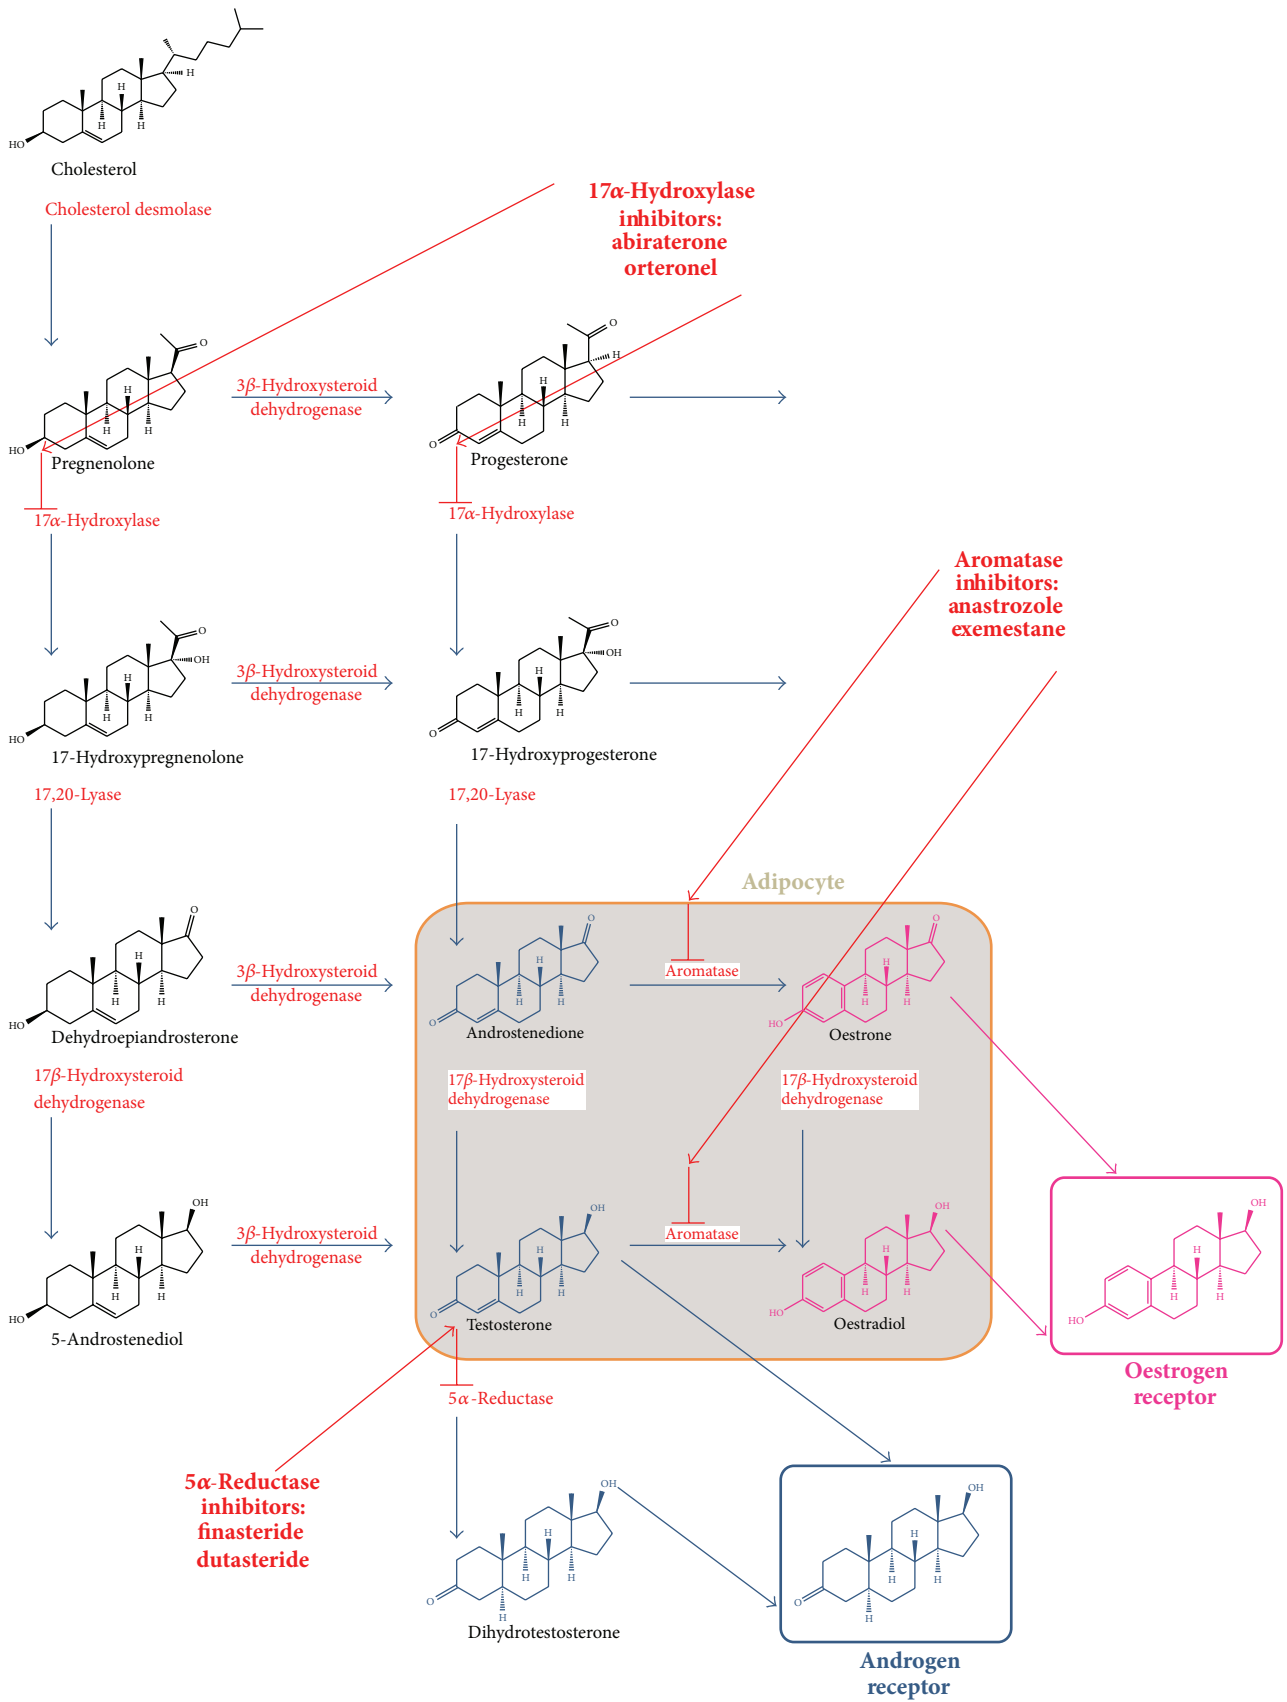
HO
H
H
H
H
Cholesterol

Cholesterol desmolase

$17\alpha$-Hydroxylase inhibitors: abiraterone orteronel

O
H
H
H
HO
Pregnenolone

$3\beta$-Hydroxysteroid dehydrogenase

O
H
H
H
H
O
Progesterone

$17\alpha$-Hydroxylase

$17\alpha$-Hydroxylase

Aromatase inhibitors: anastrozole exemestane

O
OH
H
H
H
HO
17-Hydroxypregnenolone

$3\beta$-Hydroxysteroid dehydrogenase

O
OH
H
H
H
O
17-Hydroxyprogesterone

17,20-Lyase

17,20-Lyase

Adipocyte

O
H
H
H
HO
Dehydroepiandrosterone

$3\beta$-Hydroxysteroid dehydrogenase

O
H
H
H
O
Androstenedione

Aromatase

O
H
H
H
HO
Oestrone

$17\beta$-Hydroxysteroid dehydrogenase

$17\beta$-Hydroxysteroid dehydrogenase

$17\beta$-Hydroxysteroid dehydrogenase

OH
H
H
H
HO
5-Androstenediol

$3\beta$-Hydroxysteroid dehydrogenase

OH
H
H
H
O
Testosterone

Aromatase

OH
H
H
H
HO
Oestradiol

OH
H
H
H
HO
Oestrogen receptor

$5\alpha$-Reductase

$5\alpha$-Reductase inhibitors: finasteride dutasteride

OH
H
H
H
H
O
Dihydrotestosterone

OH
H
H
H
H
O
Androgen receptor